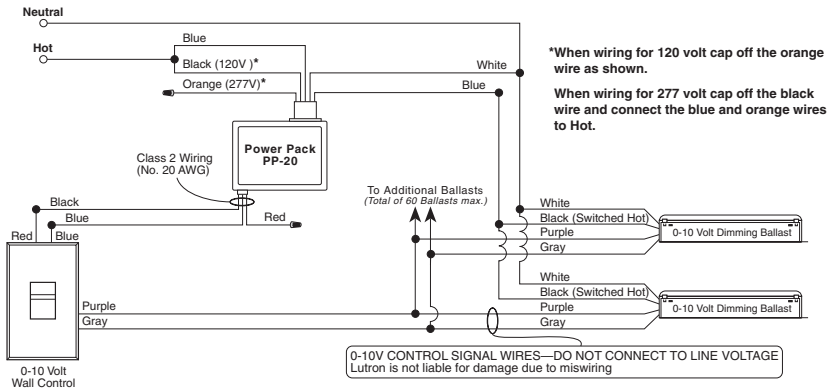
Neutral

Hot

Blue

Black (120V)*

Orange (277V)*

White

Blue

*When wiring for 120 volt cap off the orange wire as shown.

When wiring for 277 volt cap off the black wire and connect the blue and orange wires to Hot.

Power Pack PP-20

Class 2 Wiring (No. 20 AWG)

Black

Blue

Red

Red

Blue

To Additional Ballasts (Total of 60 Ballasts max.)

White

Black (Switched Hot)

Purple

Gray

0-10 Volt Dimming Ballast

White

Black (Switched Hot)

Purple

Gray

0-10 Volt Dimming Ballast

Purple

Gray

0-10 Volt Wall Control

0-10V CONTROL SIGNAL WIRES—DO NOT CONNECT TO LINE VOLTAGE
Lutron is not liable for damage due to miswiring